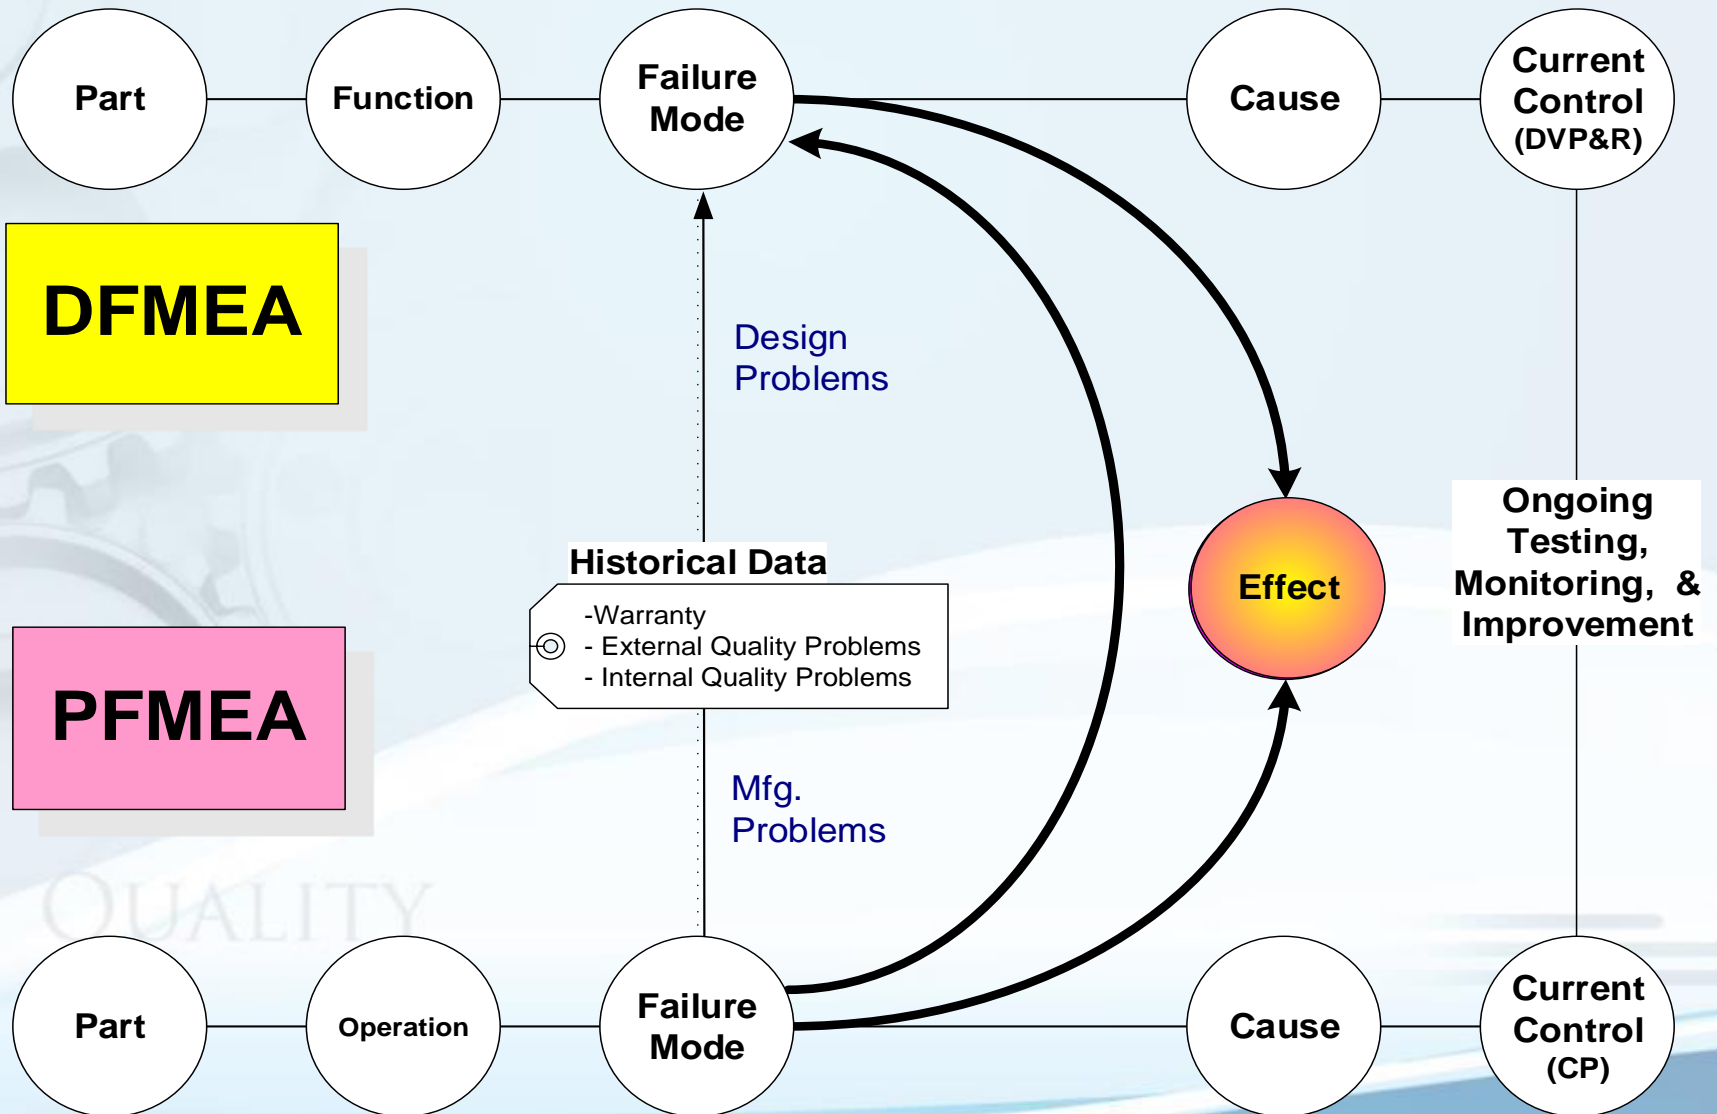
Part

Function

Failure Mode

Cause

Current Control (DVP&R)

DFMEA

Design Problems

Historical Data

-Warranty
- External Quality Problems
- Internal Quality Problems

Effect

Ongoing Testing, Monitoring, & Improvement

PFMEA

Mfg. Problems

QUALITY

Part

Operation

Failure Mode

Cause

Current Control (CP)